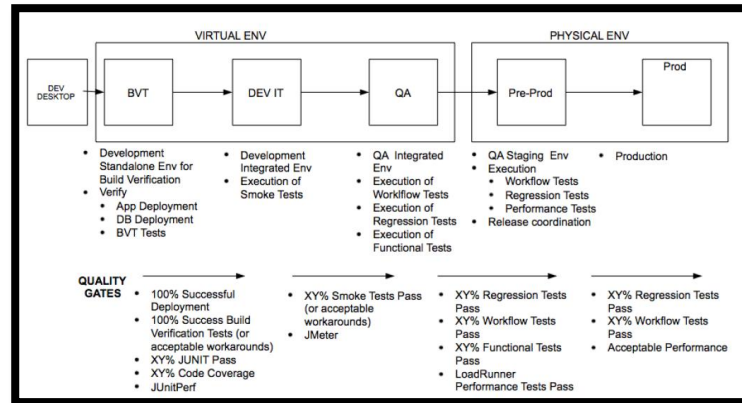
VIRTUAL ENV

PHYSICAL ENV

DEV DESKTOP

BVT

DEV IT

QA

Pre-Prod

Prod

- Development Standalone Env for Build Verification
- Verify
  - App Deployment
  - DB Deployment
  - BVT Tests

- Development Integrated Env
- Execution of Smoke Tests

- QA Integrated Env
- Execution of Workflow Tests
- Execution of Regression Tests
- Execution of Functional Tests

- QA Staging Env
- Execution
  - Workflow Tests
  - Regression Tests
  - Performance Tests
- Release coordination

- Production

QUALITY GATES

- 100% Successful Deployment
- 100% Success Build Verification Tests (or acceptable workarounds)
- XY% JUNIT Pass
- XY% Code Coverage
- JUnitPerf

- XY% Smoke Tests Pass (or acceptable workarounds)
- JMeter

- XY% Regression Tests Pass
- XY% Workflow Tests Pass
- XY% Functional Tests Pass
- LoadRunner Performance Tests Pass

- XY% Regression Tests Pass
- XY% Workflow Tests Pass
- Acceptable Performance